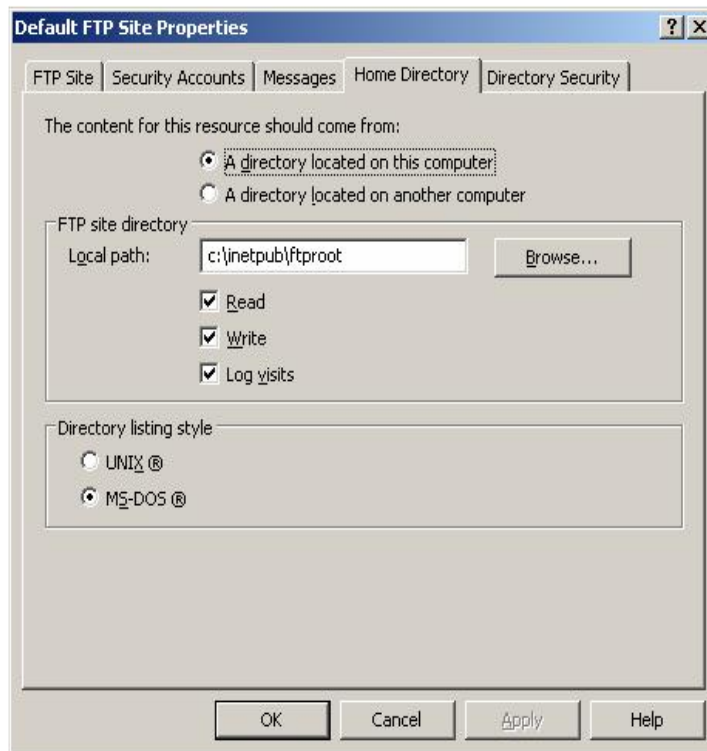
Default FTP Site Properties

? X

FTP Site | Security Accounts | Messages | Home Directory | Directory Security

The content for this resource should come from:

A directory located on this computer

A directory located on another computer

FTP site directory

Local path: c:\inetpub\ftproot

Browse...

Read

Write

Log visits

Directory listing style

UNIX ®

MS-DOS ®

OK

Cancel

Apply

Help